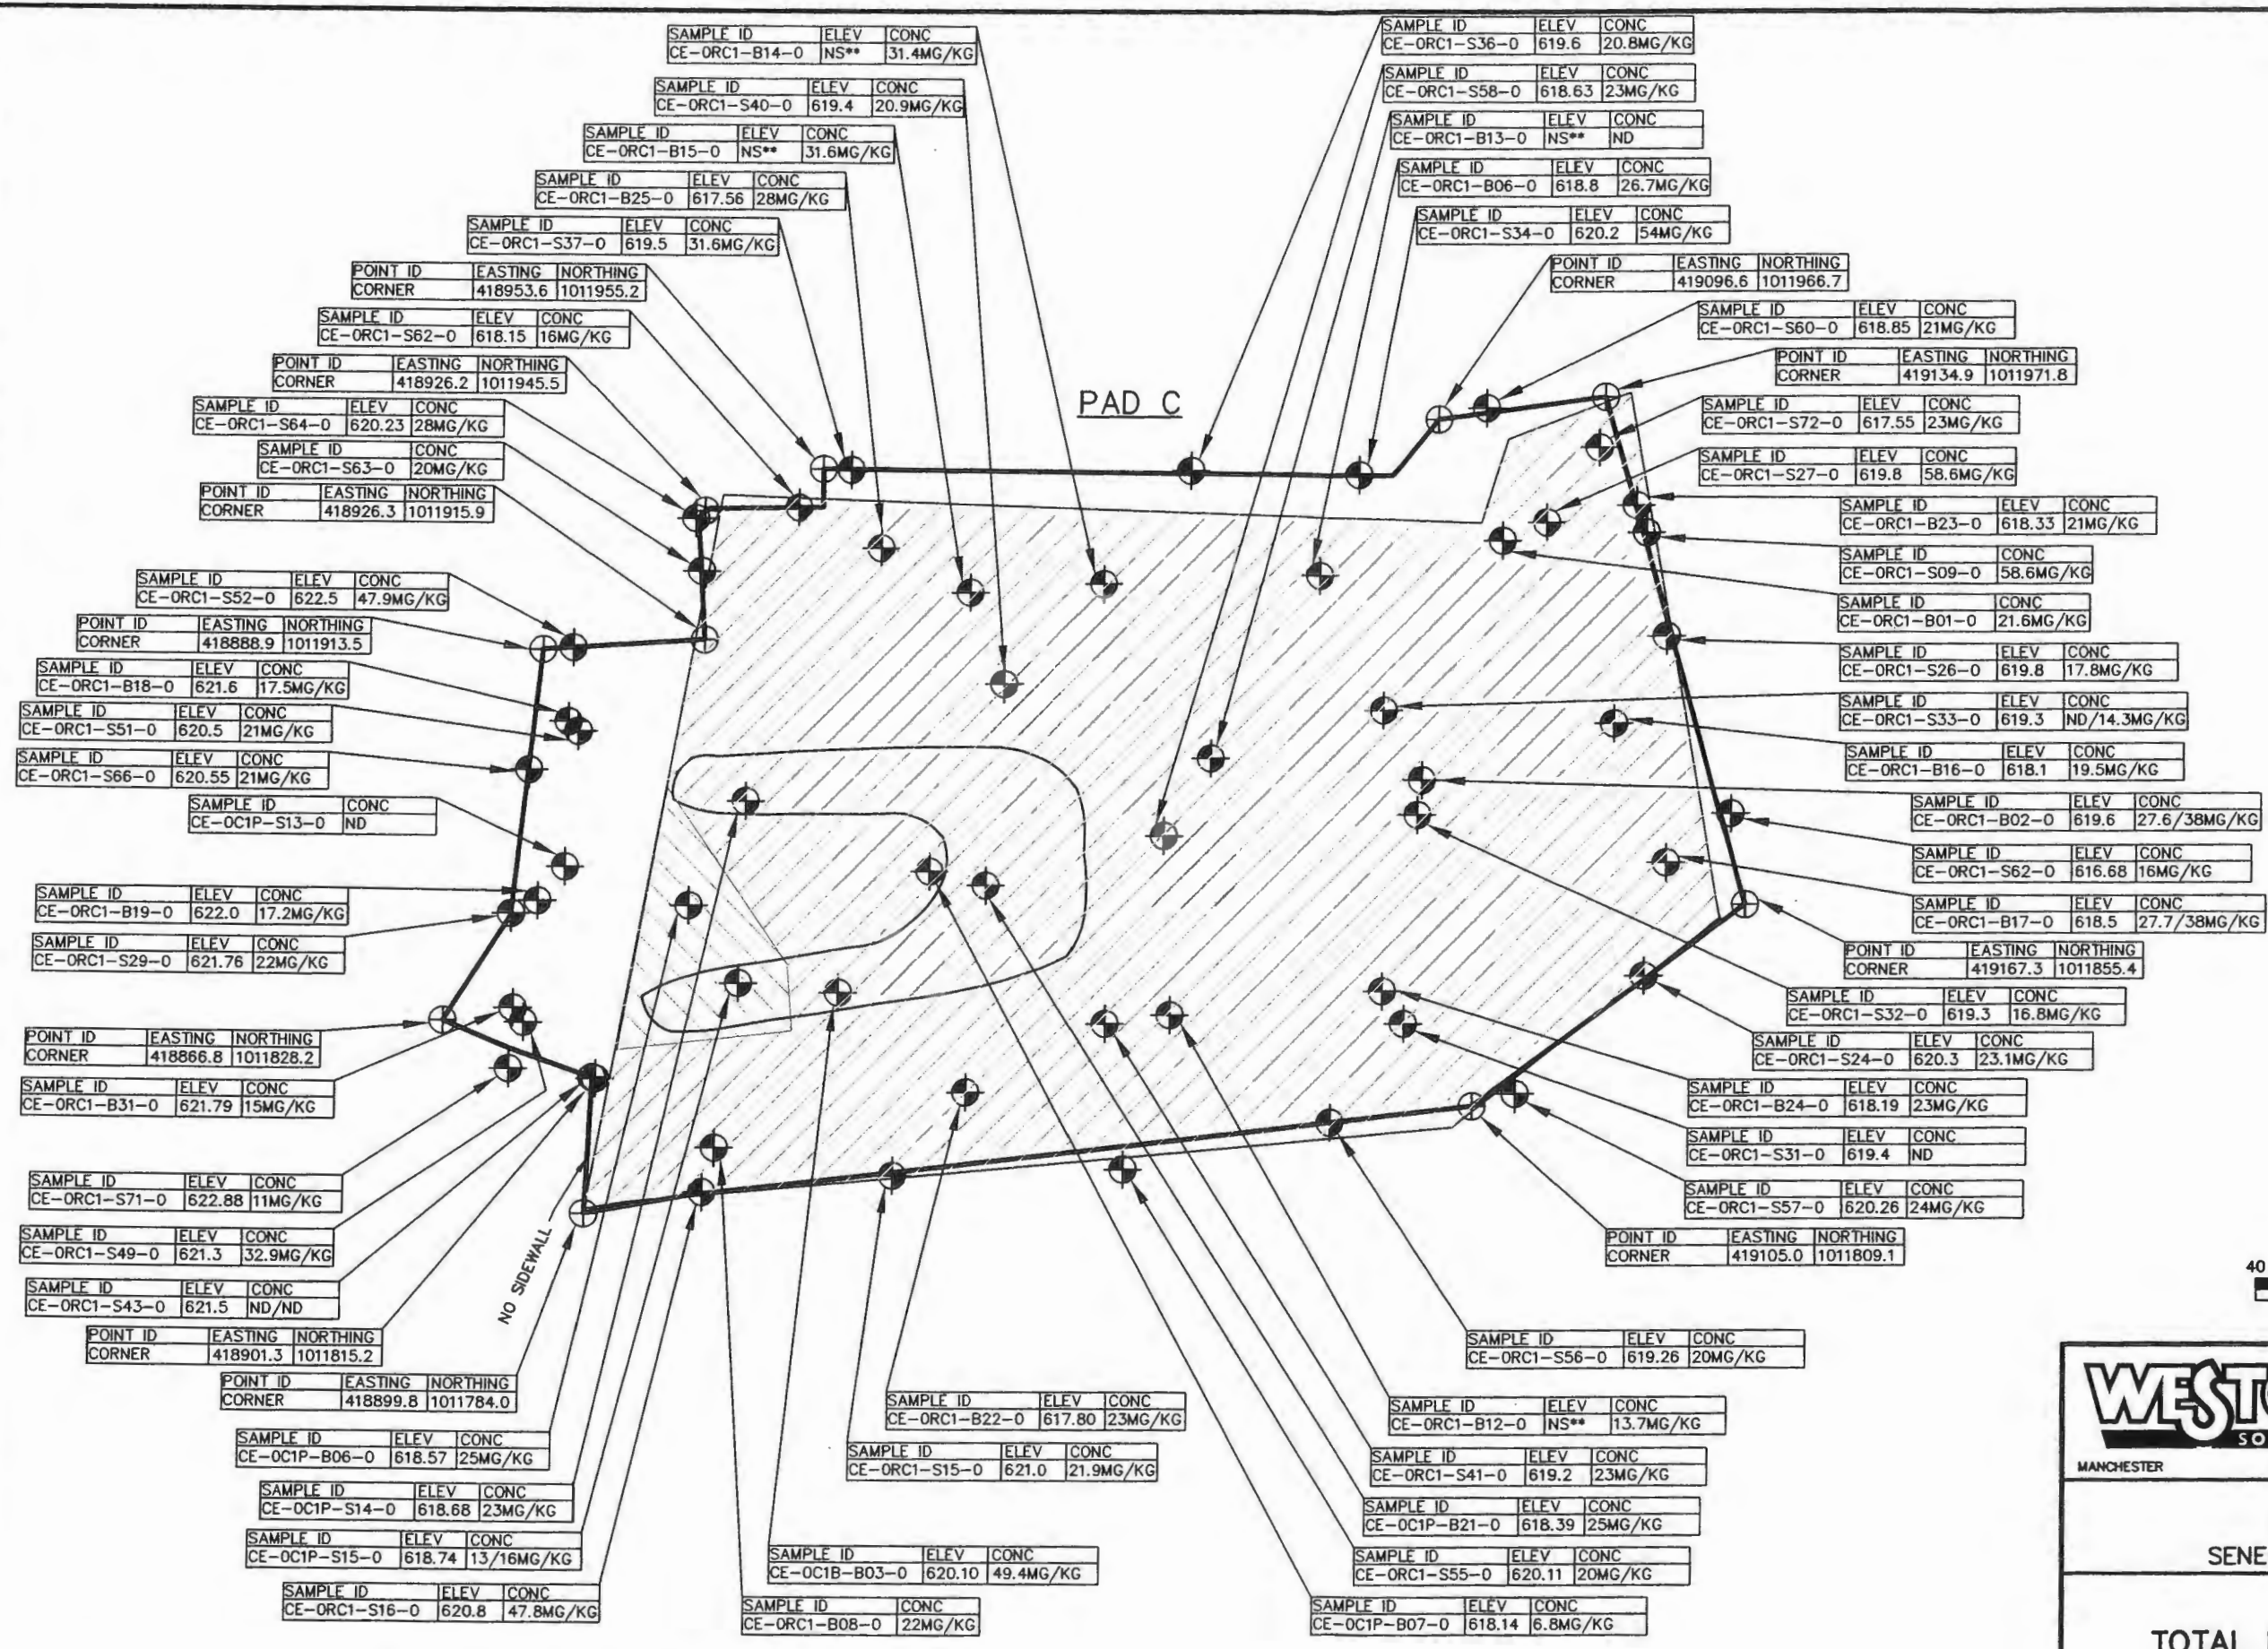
| SAMPLE ID | ELEV | CONC |
|---|---|---|
| CE-0RC1-B14-0 | NS** | 31.4MG/KG |

| SAMPLE ID | ELEV | CONC |
|---|---|---|
| CE-0RC1-S40-0 | 619.4 | 20.9MG/KG |

| SAMPLE ID | ELEV | CONC |
|---|---|---|
| CE-0RC1-B15-0 | NS** | 31.6MG/KG |

| SAMPLE ID | ELEV | CONC |
|---|---|---|
| CE-0RC1-B25-0 | 617.56 | 28MG/KG |

| SAMPLE ID | ELEV | CONC |
|---|---|---|
| CE-0RC1-S37-0 | 619.5 | 31.6MG/KG |

| POINT ID | EASTING | NORTHING |
|---|---|---|
| CORNER | 418953.6 | 1011955.2 |

| SAMPLE ID | ELEV | CONC |
|---|---|---|
| CE-0RC1-S62-0 | 618.15 | 16MG/KG |

| POINT ID | EASTING | NORTHING |
|---|---|---|
| CORNER | 418926.2 | 1011945.5 |

| SAMPLE ID | ELEV | CONC |
|---|---|---|
| CE-0RC1-S64-0 | 620.23 | 28MG/KG |

| SAMPLE ID | CONC |
|---|---|
| CE-0RC1-S63-0 | 20MG/KG |

| POINT ID | EASTING | NORTHING |
|---|---|---|
| CORNER | 418926.3 | 1011915.9 |

| SAMPLE ID | ELEV | CONC |
|---|---|---|
| CE-0RC1-S52-0 | 622.5 | 47.9MG/KG |

| POINT ID | EASTING | NORTHING |
|---|---|---|
| CORNER | 418888.9 | 1011913.5 |

| SAMPLE ID | ELEV | CONC |
|---|---|---|
| CE-0RC1-B18-0 | 621.6 | 17.5MG/KG |

| SAMPLE ID | ELEV | CONC |
|---|---|---|
| CE-0RC1-S51-0 | 620.5 | 21MG/KG |

| SAMPLE ID | ELEV | CONC |
|---|---|---|
| CE-0RC1-S66-0 | 620.55 | 21MG/KG |

| SAMPLE ID | CONC |
|---|---|
| CE-0C1P-S13-0 | ND |

| SAMPLE ID | ELEV | CONC |
|---|---|---|
| CE-0RC1-B19-0 | 622.0 | 17.2MG/KG |

| SAMPLE ID | ELEV | CONC |
|---|---|---|
| CE-0RC1-S29-0 | 621.76 | 22MG/KG |

| POINT ID | EASTING | NORTHING |
|---|---|---|
| CORNER | 418866.8 | 1011828.2 |

| SAMPLE ID | ELEV | CONC |
|---|---|---|
| CE-0RC1-B31-0 | 621.79 | 15MG/KG |

| SAMPLE ID | ELEV | CONC |
|---|---|---|
| CE-0RC1-S71-0 | 622.88 | 11MG/KG |

| SAMPLE ID | ELEV | CONC |
|---|---|---|
| CE-0RC1-S49-0 | 621.3 | 32.9MG/KG |

| SAMPLE ID | ELEV | CONC |
|---|---|---|
| CE-0RC1-S43-0 | 621.5 | ND/ND |

| POINT ID | EASTING | NORTHING |
|---|---|---|
| CORNER | 418901.3 | 1011815.2 |

| POINT ID | EASTING | NORTHING |
|---|---|---|
| CORNER | 418899.8 | 1011784.0 |

| SAMPLE ID | ELEV | CONC |
|---|---|---|
| CE-0C1P-B06-0 | 618.57 | 25MG/KG |

| SAMPLE ID | ELEV | CONC |
|---|---|---|
| CE-0C1P-S14-0 | 618.68 | 23MG/KG |

| SAMPLE ID | ELEV | CONC |
|---|---|---|
| CE-0C1P-S15-0 | 618.74 | 13/16MG/KG |

| SAMPLE ID | ELEV | CONC |
|---|---|---|
| CE-0RC1-S16-0 | 620.8 | 47.8MG/KG |

| SAMPLE ID | CONC |
|---|---|
| CE-0RC1-B08-0 | 22MG/KG |

| SAMPLE ID | ELEV | CONC |
|---|---|---|
| CE-0C1B-B03-0 | 620.10 | 49.4MG/KG |

| SAMPLE ID | ELEV | CONC |
|---|---|---|
| CE-0RC1-S15-0 | 621.0 | 21.9MG/KG |

| SAMPLE ID | ELEV | CONC |
|---|---|---|
| CE-0RC1-B22-0 | 617.80 | 23MG/KG |

NO SIDEWALL

PAD C

| SAMPLE ID | ELEV | CONC |
|---|---|---|
| CE-0RC1-S36-0 | 619.6 | 20.8MG/KG |

| SAMPLE ID | ELEV | CONC |
|---|---|---|
| CE-0RC1-S58-0 | 618.63 | 23MG/KG |

| SAMPLE ID | ELEV | CONC |
|---|---|---|
| CE-0RC1-B13-0 | NS** | ND |

| SAMPLE ID | ELEV | CONC |
|---|---|---|
| CE-0RC1-B06-0 | 618.8 | 26.7MG/KG |

| SAMPLE ID | ELEV | CONC |
|---|---|---|
| CE-0RC1-S34-0 | 620.2 | 54MG/KG |

| POINT ID | EASTING | NORTHING |
|---|---|---|
| CORNER | 419096.6 | 1011966.7 |

| SAMPLE ID | ELEV | CONC |
|---|---|---|
| CE-0RC1-S60-0 | 618.85 | 21MG/KG |

| POINT ID | EASTING | NORTHING |
|---|---|---|
| CORNER | 419134.9 | 1011971.8 |

| SAMPLE ID | ELEV | CONC |
|---|---|---|
| CE-0RC1-S72-0 | 617.55 | 23MG/KG |

| SAMPLE ID | ELEV | CONC |
|---|---|---|
| CE-0RC1-S27-0 | 619.8 | 58.6MG/KG |

| SAMPLE ID | ELEV | CONC |
|---|---|---|
| CE-0RC1-B23-0 | 618.33 | 21MG/KG |

| SAMPLE ID | CONC |
|---|---|
| CE-0RC1-S09-0 | 58.6MG/KG |

| SAMPLE ID | CONC |
|---|---|
| CE-0RC1-B01-0 | 21.6MG/KG |

| SAMPLE ID | ELEV | CONC |
|---|---|---|
| CE-0RC1-S26-0 | 619.8 | 17.8MG/KG |

| SAMPLE ID | ELEV | CONC |
|---|---|---|
| CE-0RC1-S33-0 | 619.3 | ND/14.3MG/KG |

| SAMPLE ID | ELEV | CONC |
|---|---|---|
| CE-0RC1-B16-0 | 618.1 | 19.5MG/KG |

| SAMPLE ID | ELEV | CONC |
|---|---|---|
| CE-0RC1-B02-0 | 619.6 | 27.6/38MG/KG |

| SAMPLE ID | ELEV | CONC |
|---|---|---|
| CE-0RC1-S62-0 | 616.68 | 16MG/KG |

| SAMPLE ID | ELEV | CONC |
|---|---|---|
| CE-0RC1-B17-0 | 618.5 | 27.7/38MG/KG |

| POINT ID | EASTING | NORTHING |
|---|---|---|
| CORNER | 419167.3 | 1011855.4 |

| SAMPLE ID | ELEV | CONC |
|---|---|---|
| CE-0RC1-S32-0 | 619.3 | 16.8MG/KG |

| SAMPLE ID | ELEV | CONC |
|---|---|---|
| CE-0RC1-S24-0 | 620.3 | 23.1MG/KG |

| SAMPLE ID | ELEV | CONC |
|---|---|---|
| CE-0RC1-B24-0 | 618.19 | 23MG/KG |

| SAMPLE ID | ELEV | CONC |
|---|---|---|
| CE-0RC1-S31-0 | 619.4 | ND |

| SAMPLE ID | ELEV | CONC |
|---|---|---|
| CE-0RC1-S57-0 | 620.26 | 24MG/KG |

| POINT ID | EASTING | NORTHING |
|---|---|---|
| CORNER | 419105.0 | 1011809.1 |

| SAMPLE ID | ELEV | CONC |
|---|---|---|
| CE-0RC1-S56-0 | 619.26 | 20MG/KG |

| SAMPLE ID | ELEV | CONC |
|---|---|---|
| CE-0RC1-B12-0 | NS** | 13.7MG/KG |

| SAMPLE ID | ELEV | CONC |
|---|---|---|
| CE-0RC1-S41-0 | 619.2 | 23MG/KG |

| SAMPLE ID | ELEV | CONC |
|---|---|---|
| CE-0C1P-B21-0 | 618.39 | 25MG/KG |

| SAMPLE ID | ELEV | CONC |
|---|---|---|
| CE-0RC1-S55-0 | 620.11 | 20MG/KG |

| SAMPLE ID | ELEV | CONC |
|---|---|---|
| CE-0C1P-B07-0 | 618.14 | 6.8MG/KG |

40

WESTO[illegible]
SO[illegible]
MANCHESTER

SENE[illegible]

TOTAL